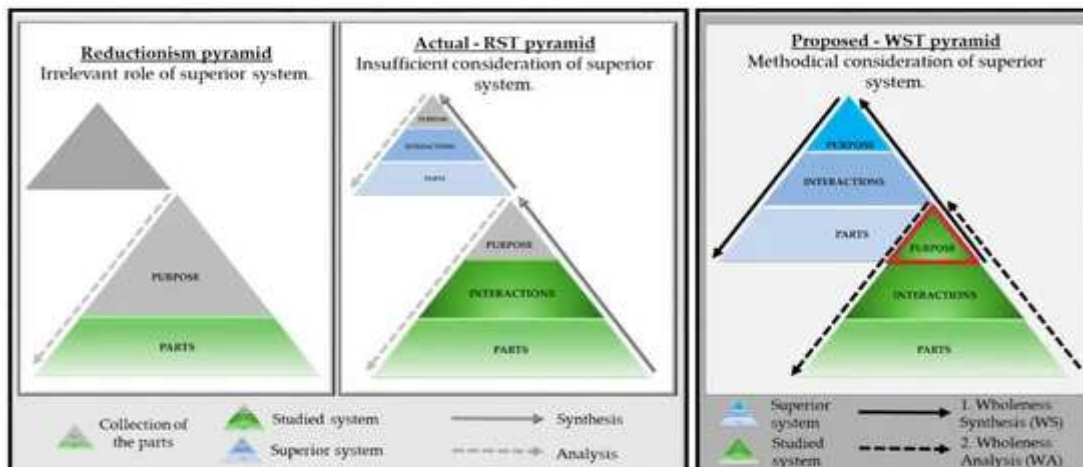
Reductionism pyramid
Irrelevant role of superior system.

PURPOSE

PARTS

Actual - RST pyramid
Insufficient consideration of superior system.

PURPOSE
INTERACTIONS
PARTS

PURPOSE
INTERACTIONS
PARTS

Collection of the parts
Studied system
Superior system
Synthesis
Analysis

Proposed - WST pyramid
Methodical consideration of superior system.

PURPOSE
INTERACTIONS
PARTS

PURPOSE
INTERACTIONS
PARTS

Superior system
Studied system
1. Wholeness Synthesis (WS)
2. Wholeness Analysis (WA)